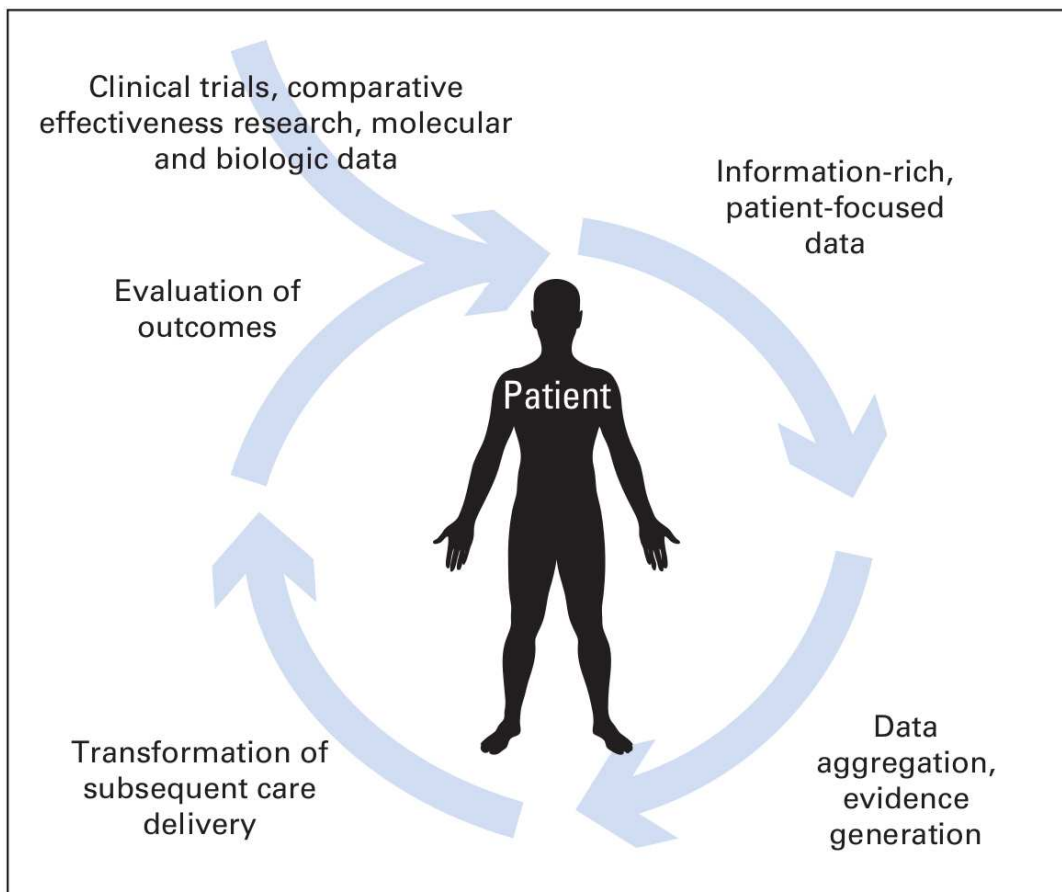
Clinical trials, comparative effectiveness research, molecular and biologic data

Information-rich, patient-focused data

Evaluation of outcomes

Patient

Data aggregation, evidence generation

Transformation of subsequent care delivery